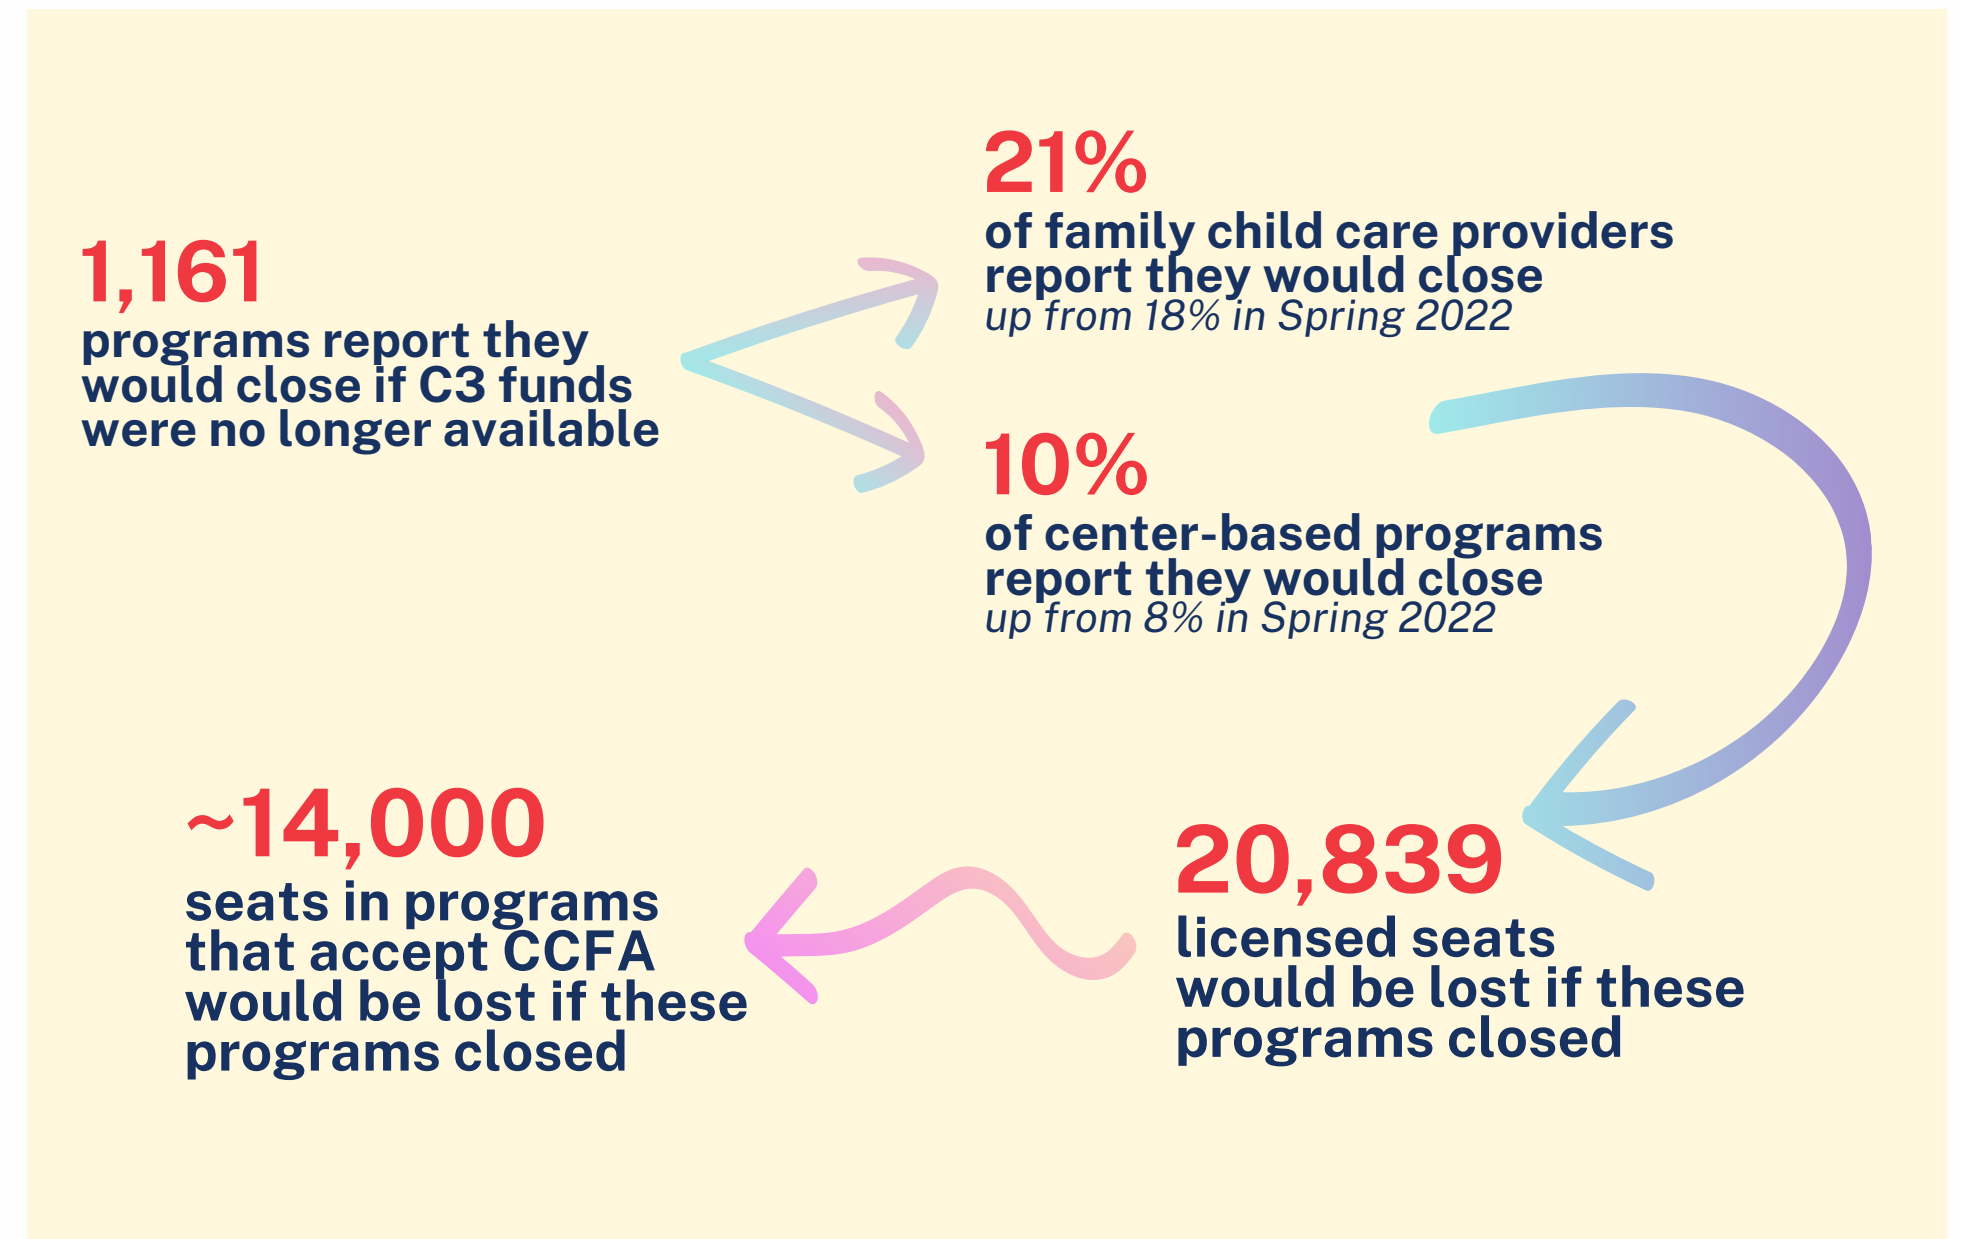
1,161
programs report they would close if C3 funds were no longer available

21%
of family child care providers report they would close
up from 18% in Spring 2022

10%
of center-based programs report they would close
up from 8% in Spring 2022

20,839
licensed seats would be lost if these programs closed

~14,000
seats in programs that accept CCFA would be lost if these programs closed